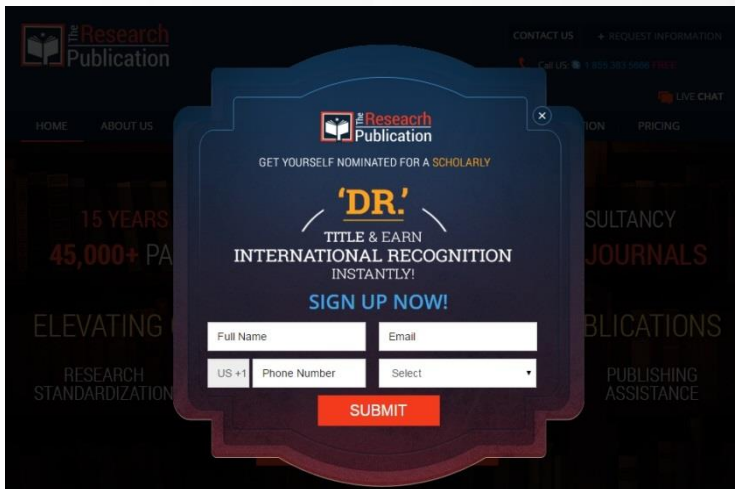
The Research Publication

CONTACT US + REQUEST INFORMATION

Call US: 1 855 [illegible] FREE

LIVE CHAT

HOME ABOUT US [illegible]TION PRICING

15 YEARS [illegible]SULTANCY
45,000+ PA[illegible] JOURNALS

ELEVATING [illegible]BLICATIONS

RESEARCH STANDARDIZATION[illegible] PUBLISHING ASSISTANCE

The Reseach Publication

GET YOURSELF NOMINATED FOR A SCHOLARLY

'DR.'

TITLE & EARN
INTERNATIONAL RECOGNITION
INSTANTLY!

SIGN UP NOW!

Full Name
Email
US +1
Phone Number
Select

SUBMIT